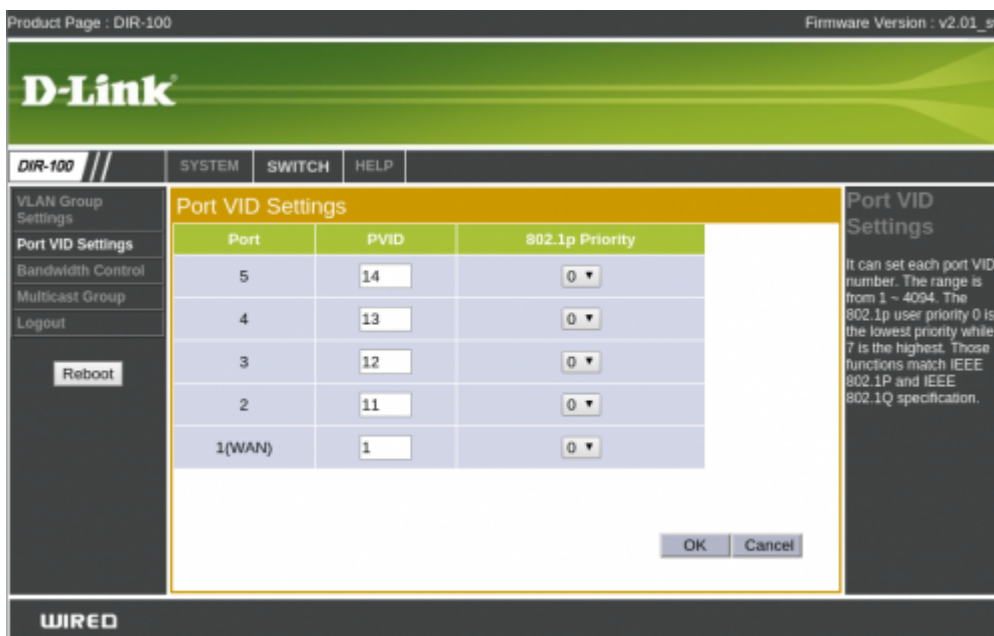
Product Page : DIR-100

Firmware Version : v2.01_s

D-Link

DIR-100

SYSTEM SWITCH HELP

VLAN Group Settings
Port VID Settings
Bandwidth Control
Multicast Group
Logout

Reboot

Port VID Settings

| Port | PVID | 802.1p Priority |
|---|---|---|
| 5 | 14 | 0 |
| 4 | 13 | 0 |
| 3 | 12 | 0 |
| 2 | 11 | 0 |
| 1(WAN) | 1 | 0 |

OK Cancel

Port VID Settings

It can set each port VID number. The range is from 1 ~ 4094. The 802.1p user priority 0 is the lowest priority while 7 is the highest. Those functions match IEEE 802.1P and IEEE 802.1Q specification.

WIRED